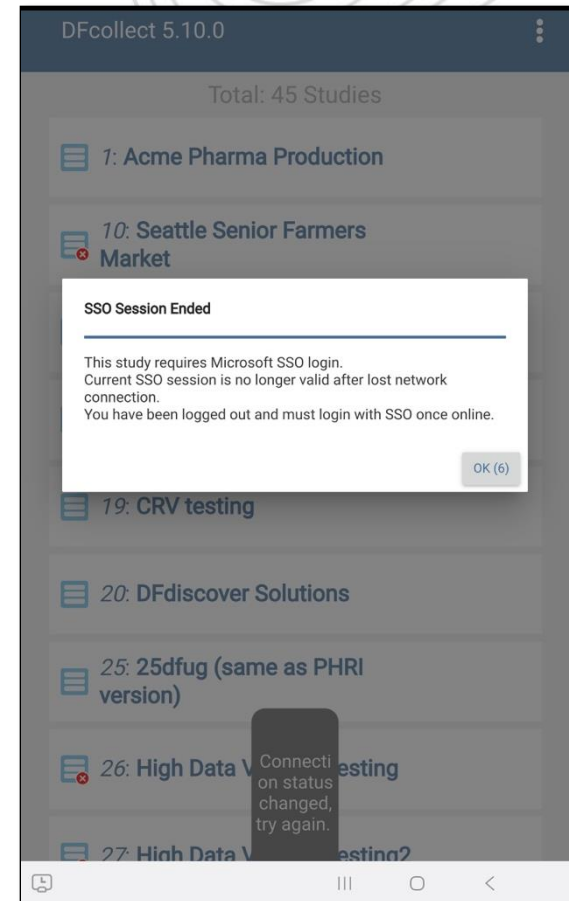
DFcollect 5.10.0

Total: 45 Studies

1: Acme Pharma Production

10: Seattle Senior Farmers Market

SSO Session Ended

This study requires Microsoft SSO login.
Current SSO session is no longer valid after lost network connection.
You have been logged out and must login with SSO once online.

OK (6)

19: CRV testing

20: DFdiscover Solutions

25: 25dfug (same as PHRI version)

26: High Data V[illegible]esting

Connection status changed, try again.

27: High Data V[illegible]esting2